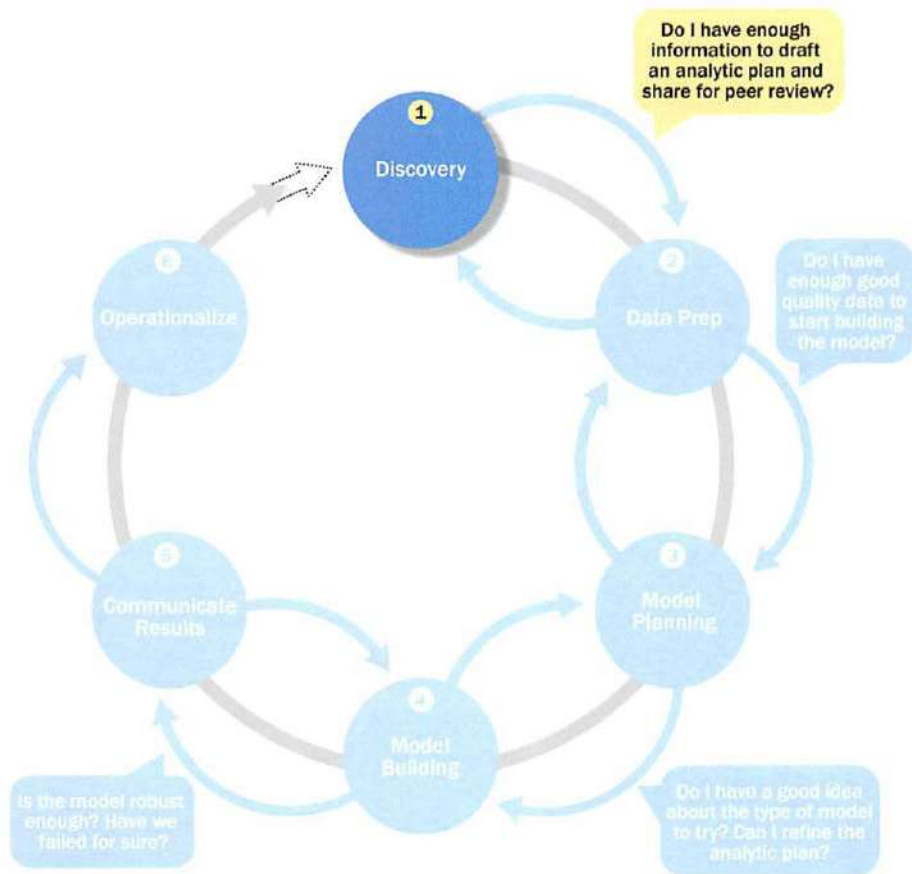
Do I have enough information to draft an analytic plan and share for peer review?

1

Discovery

2

Data Prep

Do I have enough good quality data to start building the model?

3

Model Planning

Do I have a good idea about the type of model to try? Can I refine the analytic plan?

4

Model Building

Is the model robust enough? Have we failed for sure?

5

Communicate Results

6

Operationalize